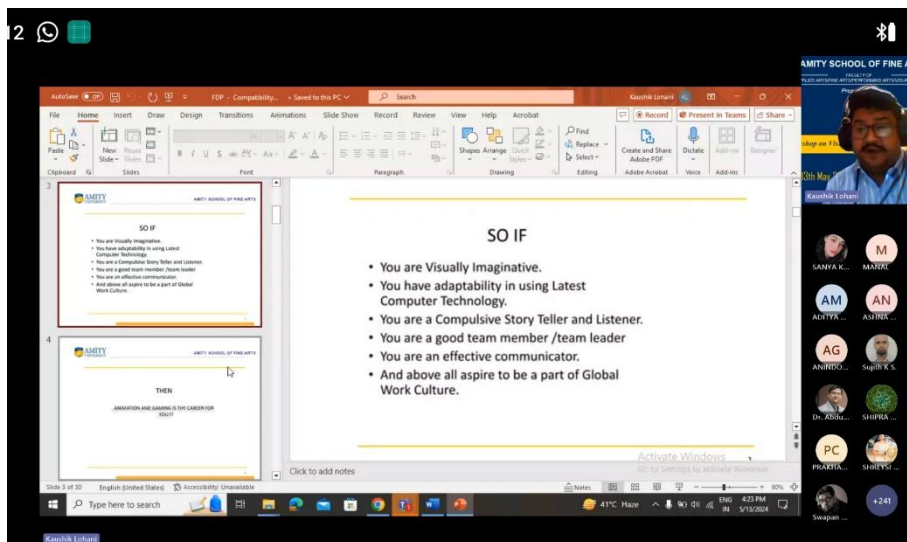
12

AutoSave Off FDP - Compatibility... • Saved to this PC Search Kaushik Lohani

File Home Insert Draw Design Transitions Animations Slide Show Record Review View Help Acrobat Record Present in Teams Share

Paste New Slide Reuse Slides Find Replace Select Shapes Arrange Quick Styles Create and Share Adobe PDF Dictate Add-ins Designer

Clipboard Slides Font Paragraph Drawing Editing Adobe Acrobat Voice Add-ins

3

AMITY AMITY SCHOOL OF FINE ARTS

SO IF

- You are Visually Imaginative.
- You have adaptability in using Latest Computer Technology.
- You are a Compulsive Story Teller and Listener.
- You are a good team member /team leader
- You are an effective communicator.
- And above all aspire to be a part of Global Work Culture.

4

AMITY AMITY SCHOOL OF FINE ARTS

THEN

ANIMATION AND GAMING IS THE CAREER FOR YOU!!!

SO IF

- You are Visually Imaginative.
- You have adaptability in using Latest Computer Technology.
- You are a Compulsive Story Teller and Listener.
- You are a good team member /team leader
- You are an effective communicator.
- And above all aspire to be a part of Global Work Culture.

Activate Windows
Go to Settings to activate Windows.

3

Click to add notes

Slide 3 of 30 English (United States) Accessibility: Unavailable Notes 80%

Type here to search 41°C Haze ENG IN 4:23 PM 5/13/2024

AMITY SCHOOL OF FINE A

Kaushik Lohani

SANYA K... MANAL AM ADITYA ... AN ASHNA ... AG ANINDO... Sujith K S. Dr. Abdu... SHIPRA ... PC PRAKHA... SHREYSI ... Swapan ... +241

Kaushik Lohani